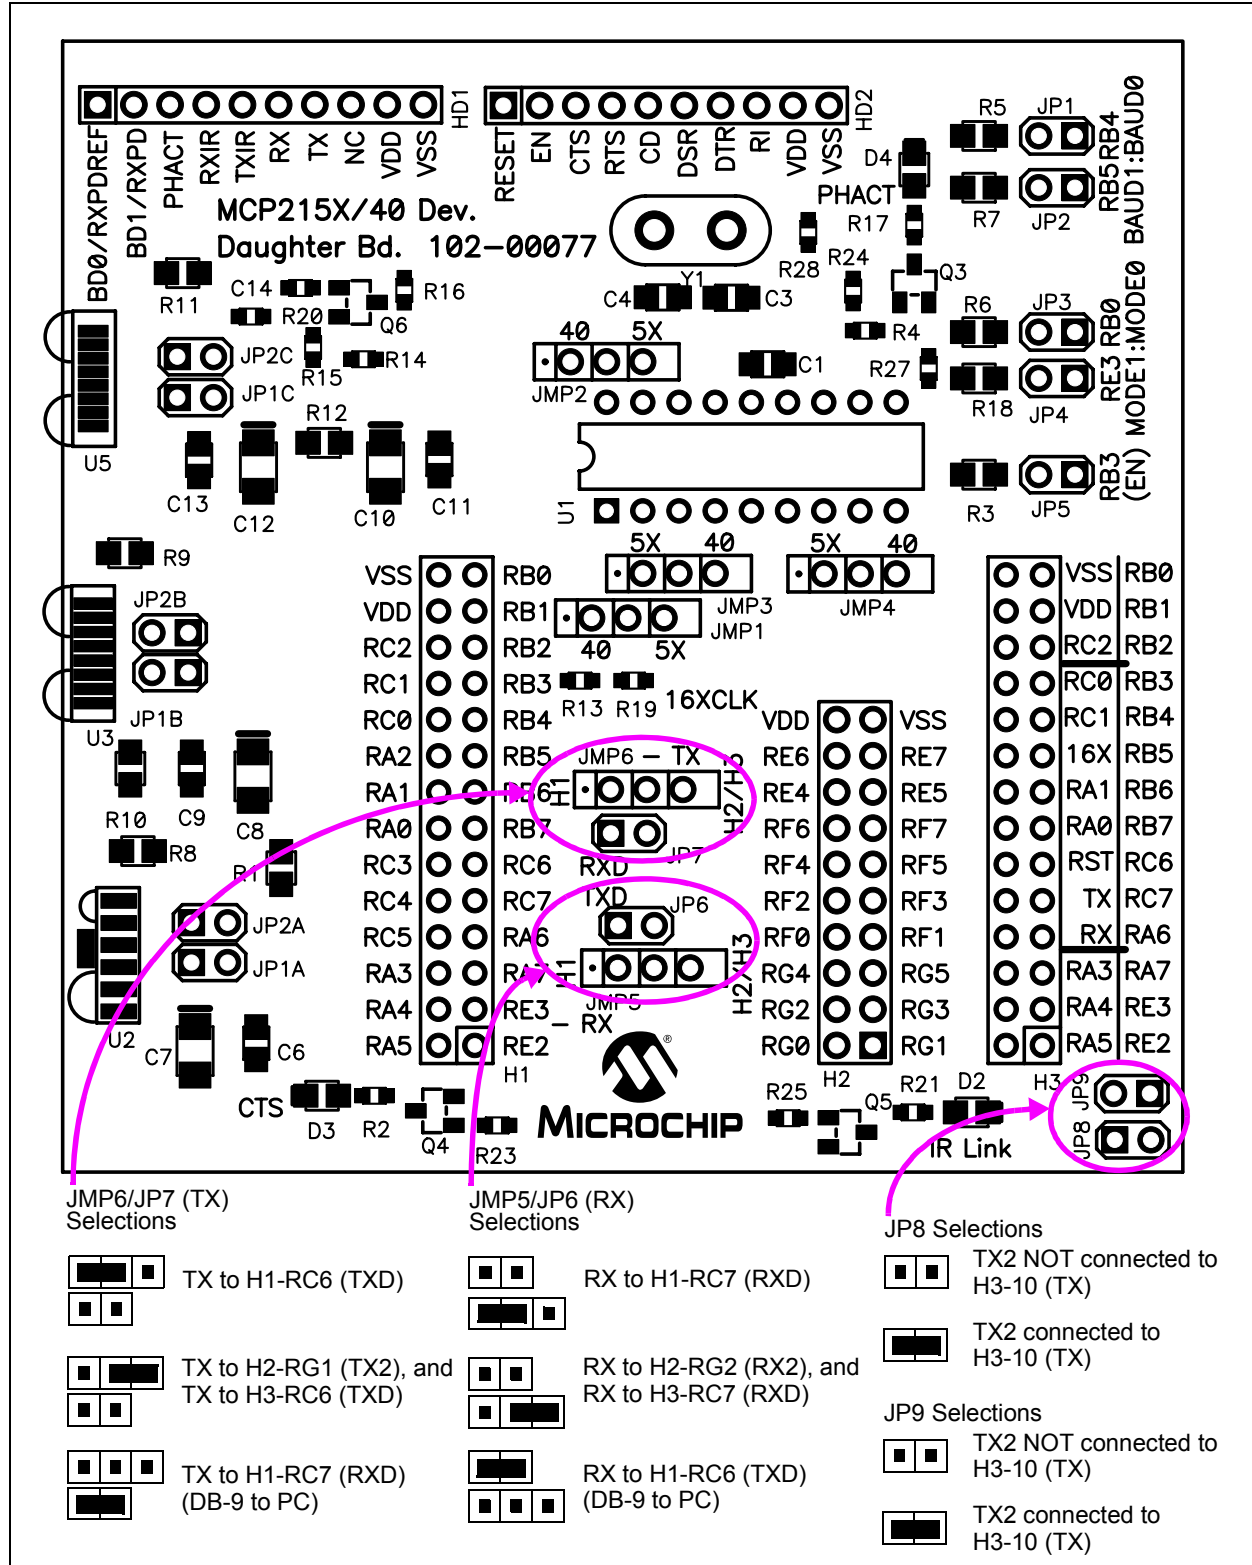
HD1
BD0/RXPDREF BD1/RXPD PHACT RXIR TXIR RX TX NC VDD VSS
HD2
RESET EN CTS RTS CD DSR DTR RI VDD VSS

R5 JP1 RB5RB4 BAUD1:BAUD0
D4
PHACT R7 JP2
R17
MCP215X/40 Dev. Daughter Bd. 102-00077
Y1
R28 R24 Q3
R11 C14 R16
R20 Q6
C4 C3
R6 JP3 RB0
R4
JP2C R15 R14
JP1C
40 5X
JMP2
C1
R27
R18 JP4 RE3 MODE1:MODE0
R12
C13 C12 C10 C11
U5
U1
R3 JP5 RB3 (EN)
R9
5X 40 5X 40
JMP3 JMP4
JMP1
JP2B
40 5X
JP1B
U3
R13 R19 16XCLK
VSS RB0
VDD RB1
RC2 RB2
RC1 RB3
RC0 RB4
RA2 RB5
RA1 RB6
RA0 RB7
RC3 RC6
RC4 RC7
RC5 RA6
RA3 RA7
RA4 RE3
RA5 RE2
H1
JMP6 – TX
H1 H2/H3
RXD JP7
TXD JP6
H1 H2/H3
JMP5
RX
VDD VSS
RE6 RE7
RE4 RE5
RF6 RF7
RF4 RF5
RF2 RF3
RF0 RF1
RG4 RG5
RG2 RG3
RG0 RG1
H2
VSS RB0
VDD RB1
RC2 RB2
RC0 RB3
RC1 RB4
16X RB5
RA1 RB6
RA0 RB7
RST RC6
TX RC7
RX RA6
RA3 RA7
RA4 RE3
RA5 RE2
H3
R10 C9 C8
R8
R1
JP2A
JP1A
U2
C7 C6
CTS D3 R2 Q4 R23
MICROCHIP
R25 Q5 R21 D2
IR Link
JP9 JP8

JMP6/JP7 (TX) Selections
TX to H1-RC6 (TXD)
TX to H2-RG1 (TX2), and TX to H3-RC6 (TXD)
TX to H1-RC7 (RXD) (DB-9 to PC)

JMP5/JP6 (RX) Selections
RX to H1-RC7 (RXD)
RX to H2-RG2 (RX2), and RX to H3-RC7 (RXD)
RX to H1-RC6 (TXD) (DB-9 to PC)

JP8 Selections
TX2 NOT connected to H3-10 (TX)
TX2 connected to H3-10 (TX)
JP9 Selections
TX2 NOT connected to H3-10 (TX)
TX2 connected to H3-10 (TX)